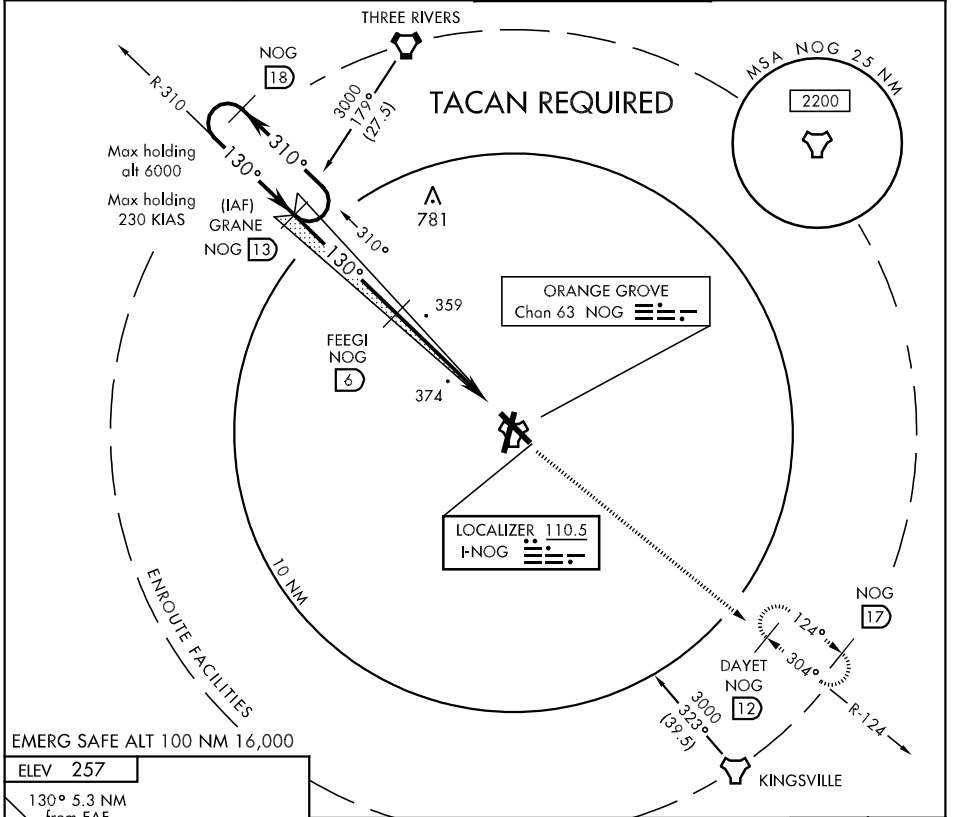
THREE RIVERS

NOG
18

R-310

3000
179°
(27.5)

TACAN REQUIRED

MSA NOG 25 NM
2200

Max holding alt 6000

Max holding 230 KIAS

310°
130°

(IAF)
GRANE
NOG 13

310°

781

130°

359

ORANGE GROVE
Chan 63 NOG

FEEGI
NOG
6

374

LOCALIZER 110.5
I-NOG

10 NM

ENROUTE FACILITIES

NOG
17

124°

DAYET
NOG
12

304°

R-124

3000
323°
(39.5)

EMERG SAFE ALT 100 NM 16,000

KINGSVILLE

ELEV 257

130° 5.3 NM
from FAF